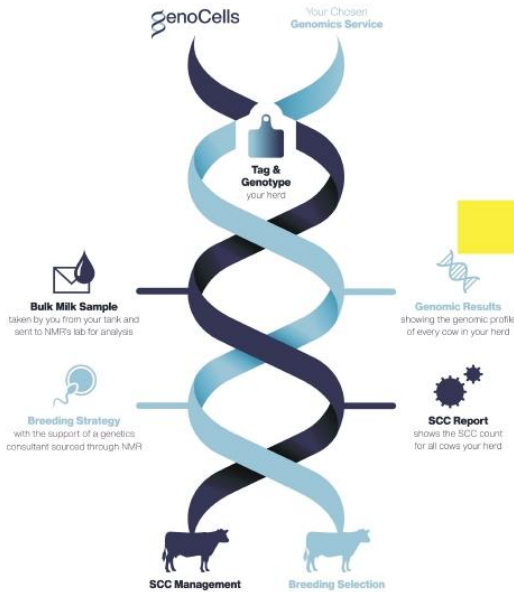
genoCells

Your Chosen Genomics Service

Tag & Genotype your herd

Bulk Milk Sample taken by you from your tank and sent to NMR's lab for analysis

Genomic Results showing the genomic profile of every cow in your herd

Breeding Strategy with the support of a genetics consultant sourced through NMR

SCC Report shows the SCC count for all cows your herd

SCC Management

Breeding Selection